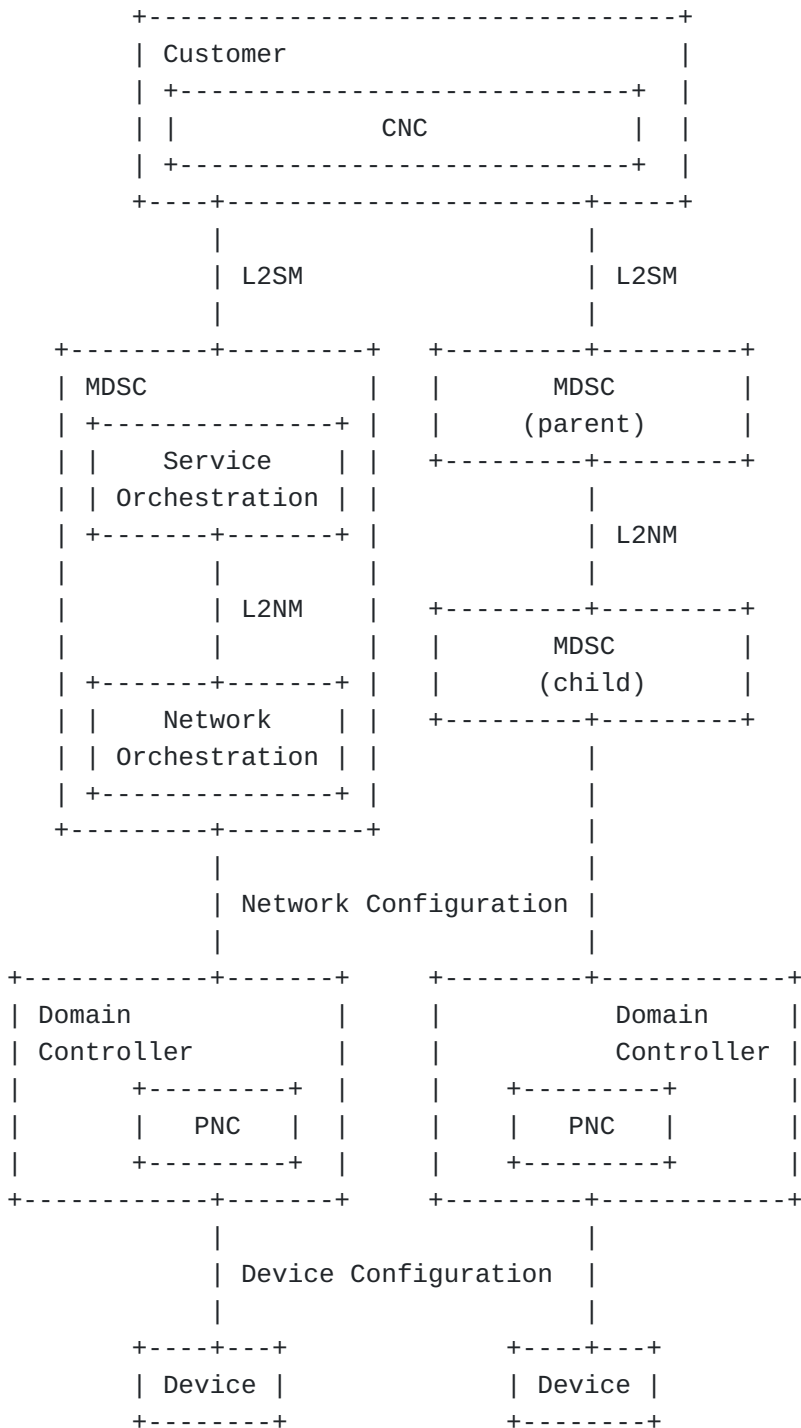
Customer

CNC

L2SM

L2SM

MDSC

Service Orchestration

L2NM

Network Orchestration

MDSC (parent)

L2NM

MDSC (child)

Network Configuration

Domain Controller

PNC

Domain Controller

PNC

Device Configuration

Device

Device